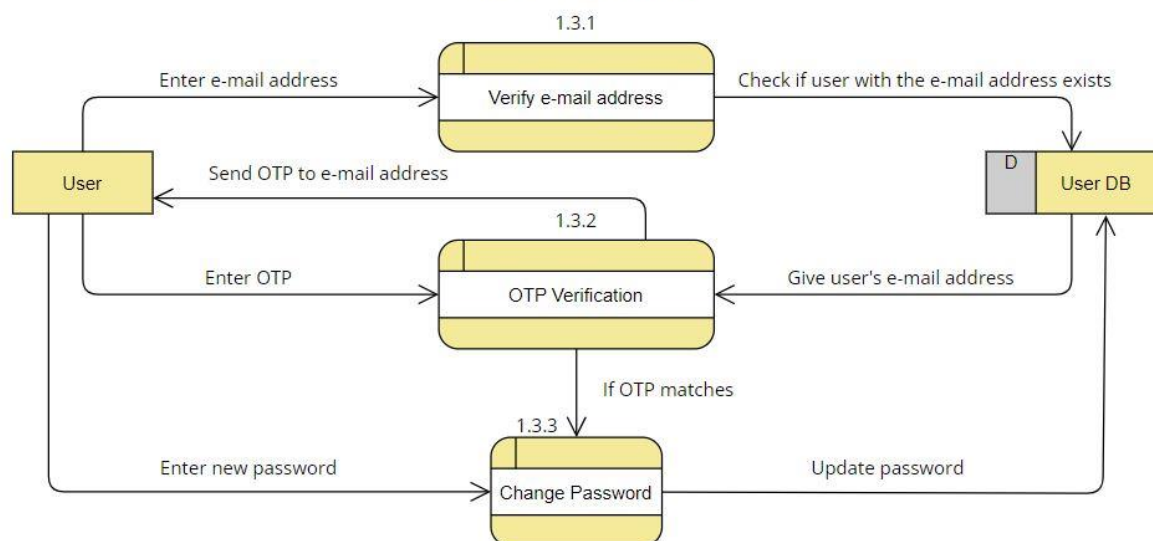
1.3.1

Enter e-mail address

Verify e-mail address

Check if user with the e-mail address exists

User

Send OTP to e-mail address

D

User DB

1.3.2

Enter OTP

OTP Verification

Give user's e-mail address

If OTP matches

1.3.3

Enter new password

Change Password

Update password